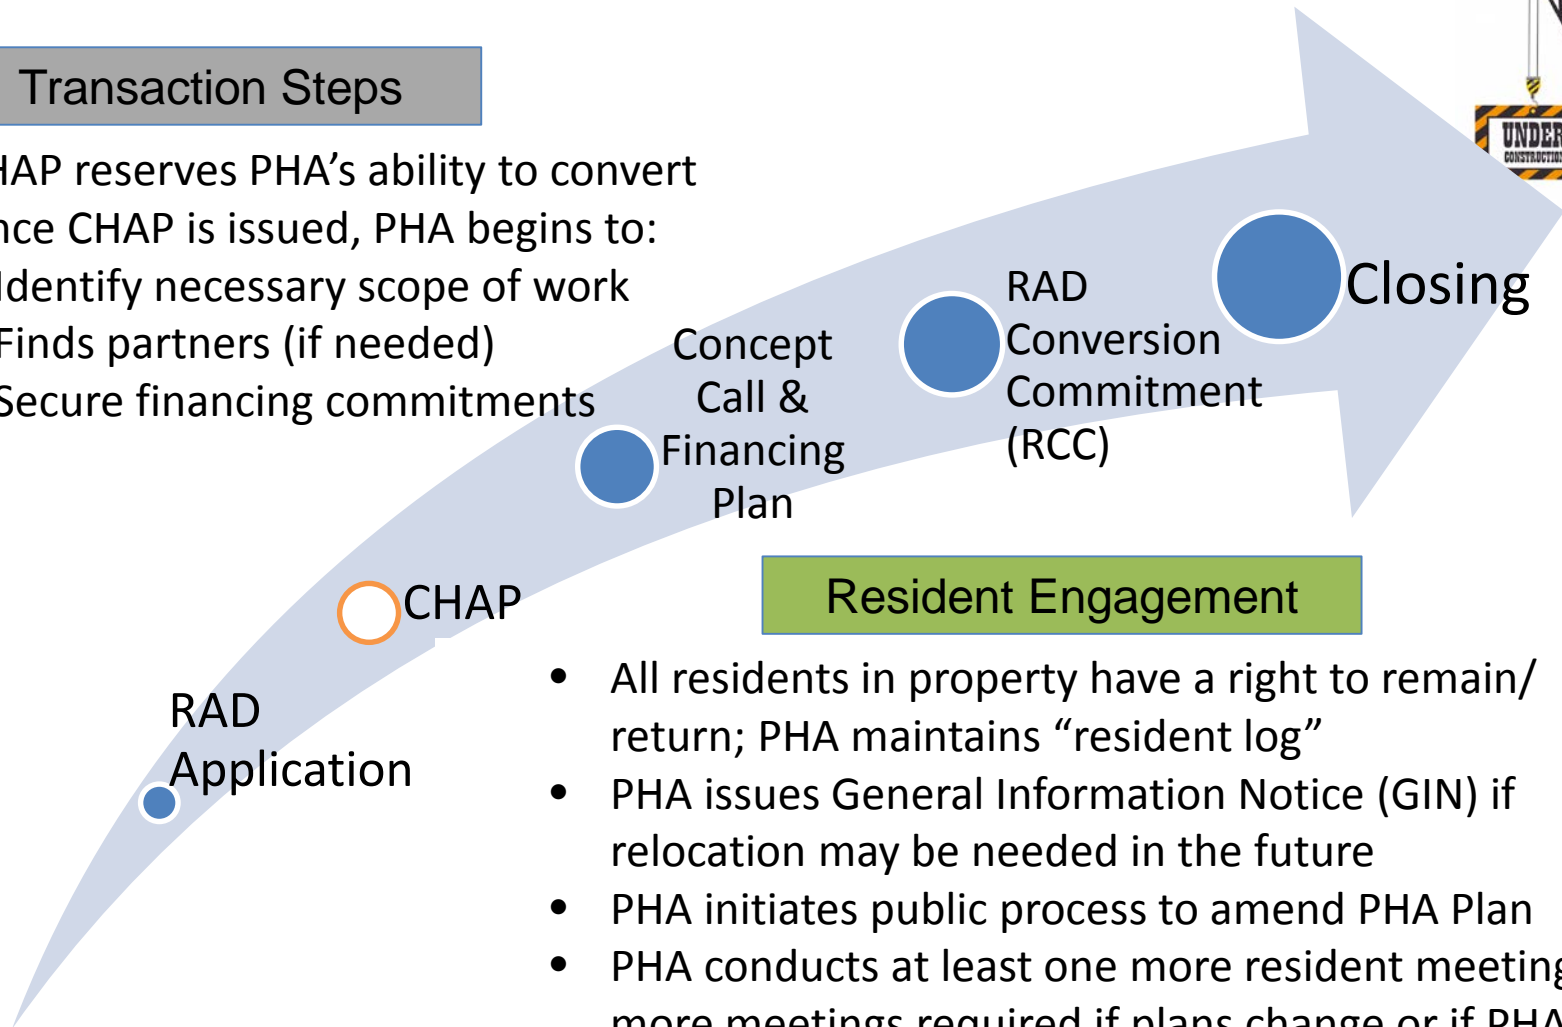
Transaction Steps

HAP reserves PHA's ability to convert
nce CHAP is issued, PHA begins to:
Identify necessary scope of work
Finds partners (if needed)
Secure financing commitments

Concept Call & Financing Plan

RAD Conversion Commitment (RCC)

Closing

UNDER
CONSTRUCTION

CHAP

RAD Application

Resident Engagement

• All residents in property have a right to remain/ return; PHA maintains "resident log"
• PHA issues General Information Notice (GIN) if relocation may be needed in the future
• PHA initiates public process to amend PHA Plan
• PHA conducts at least one more resident meeting
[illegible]